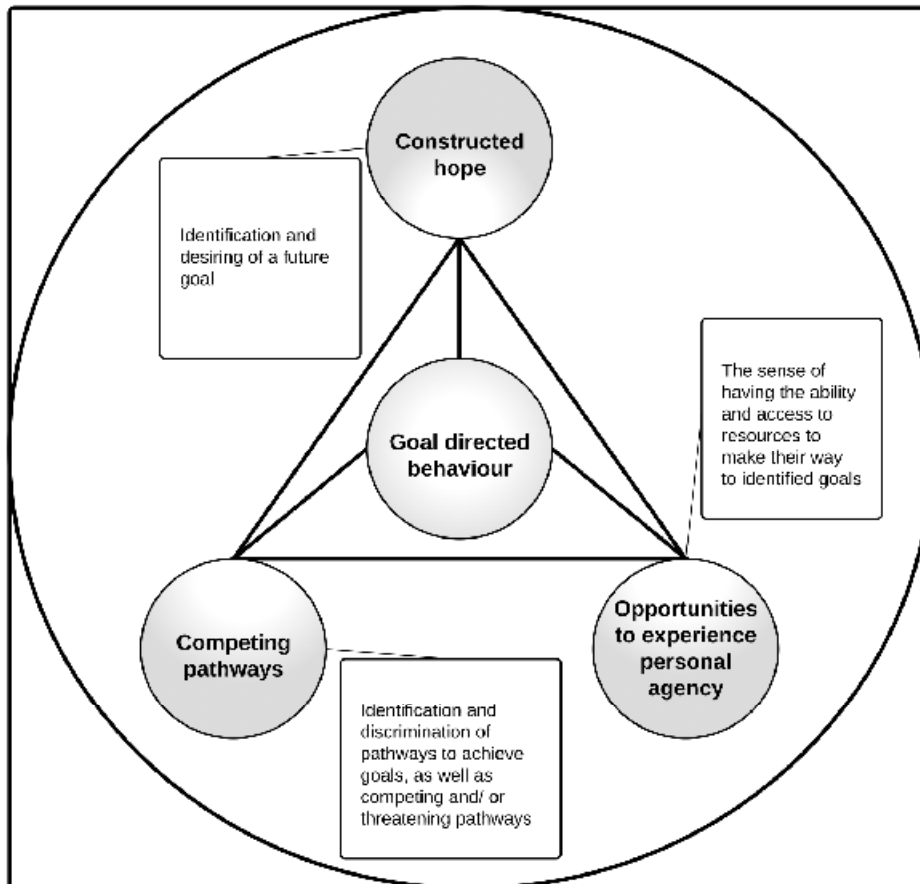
Constructed hope

Identification and desiring of a future goal

The sense of having the ability and access to resources to make their way to identified goals

Goal directed behaviour

Competing pathways

Opportunities to experience personal agency

Identification and discrimination of pathways to achieve goals, as well as competing and/ or threatening pathways